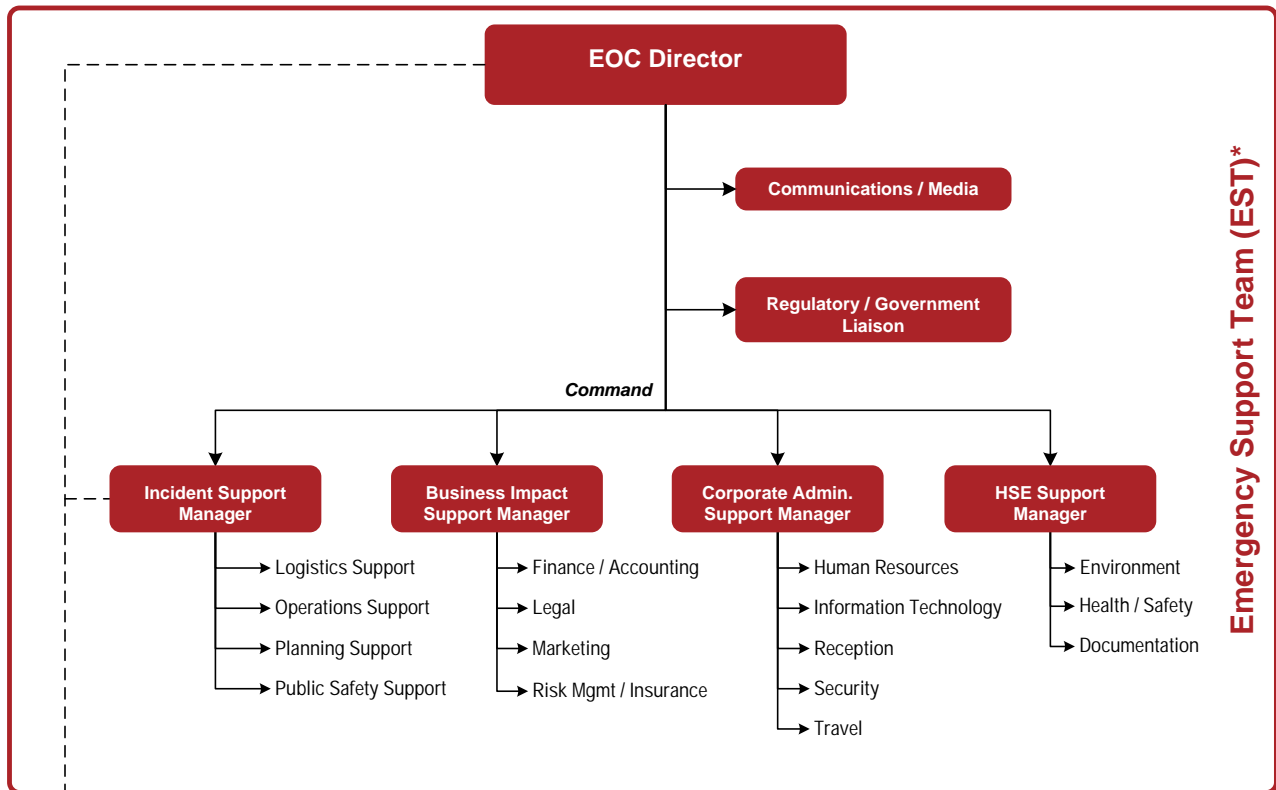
EOC Director

Communications / Media

Regulatory / Government Liaison

Command

Incident Support Manager

Logistics Support
Operations Support
Planning Support
Public Safety Support

Business Impact Support Manager

Finance / Accounting
Legal
Marketing
Risk Mgmt / Insurance

Corporate Admin. Support Manager

Human Resources
Information Technology
Reception
Security
Travel

HSE Support Manager

Environment
Health / Safety
Documentation

Emergency Support Team (EST)*